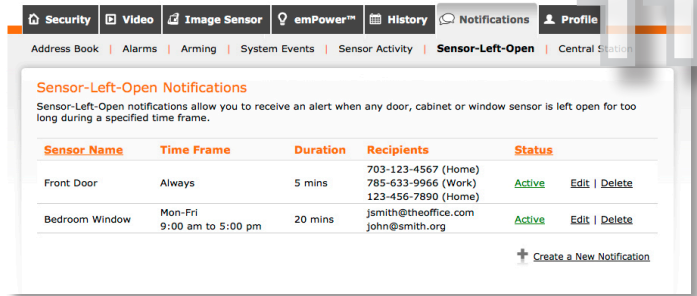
Security | Video | Image Sensor | emPower™ | History | Notifications | Profile

Address Book | Alarms | Arming | System Events | Sensor Activity | Sensor-Left-Open | Central Station

Sensor-Left-Open Notifications

Sensor-Left-Open notifications allow you to receive an alert when any door, cabinet or window sensor is left open for too long during a specified time frame.

| Sensor Name | Time Frame | Duration | Recipients | Status | |
|---|---|---|---|---|---|
| Front Door | Always | 5 mins | 703-123-4567 (Home) 785-633-9966 (Work) 123-456-7890 (Home) | Active | Edit \| Delete |
| Bedroom Window | Mon-Fri 9:00 am to 5:00 pm | 20 mins | jsmith@theoffice.com john@smith.org | Active | Edit \| Delete |

Create a New Notification